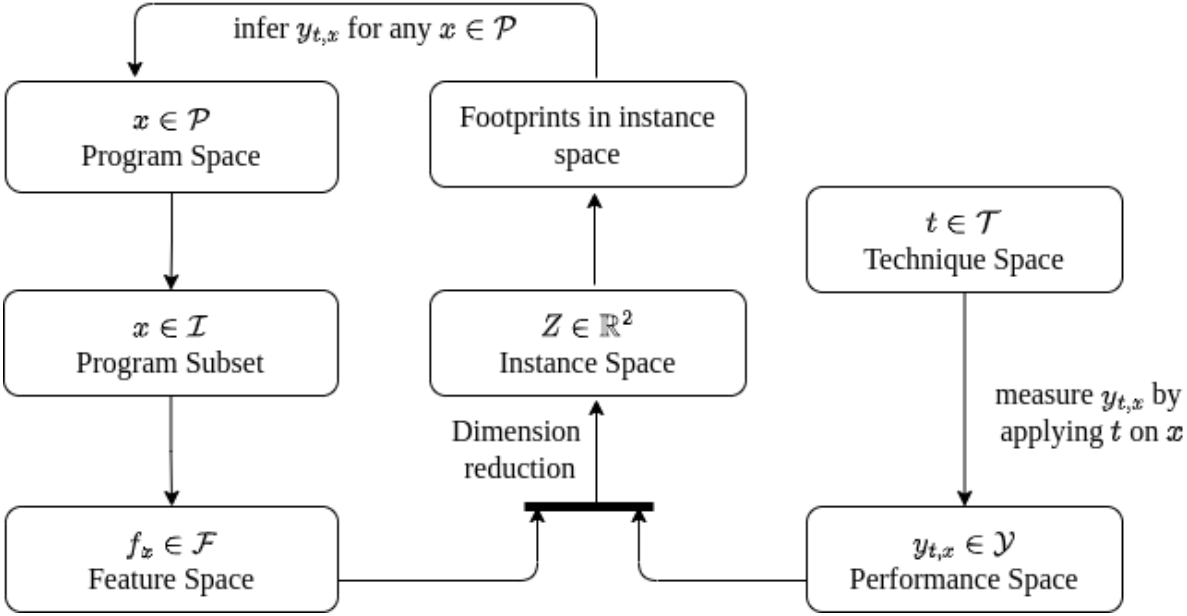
infer $y_{t,x}$ for any $x \in \mathcal{P}$

$x \in \mathcal{P}$
Program Space

Footprints in instance space

$t \in \mathcal{T}$
Technique Space

$x \in \mathcal{I}$
Program Subset

$Z \in \mathbb{R}^2$
Instance Space

measure $y_{t,x}$ by applying $t$ on $x$

Dimension reduction

$f_x \in \mathcal{F}$
Feature Space

$y_{t,x} \in \mathcal{Y}$
Performance Space